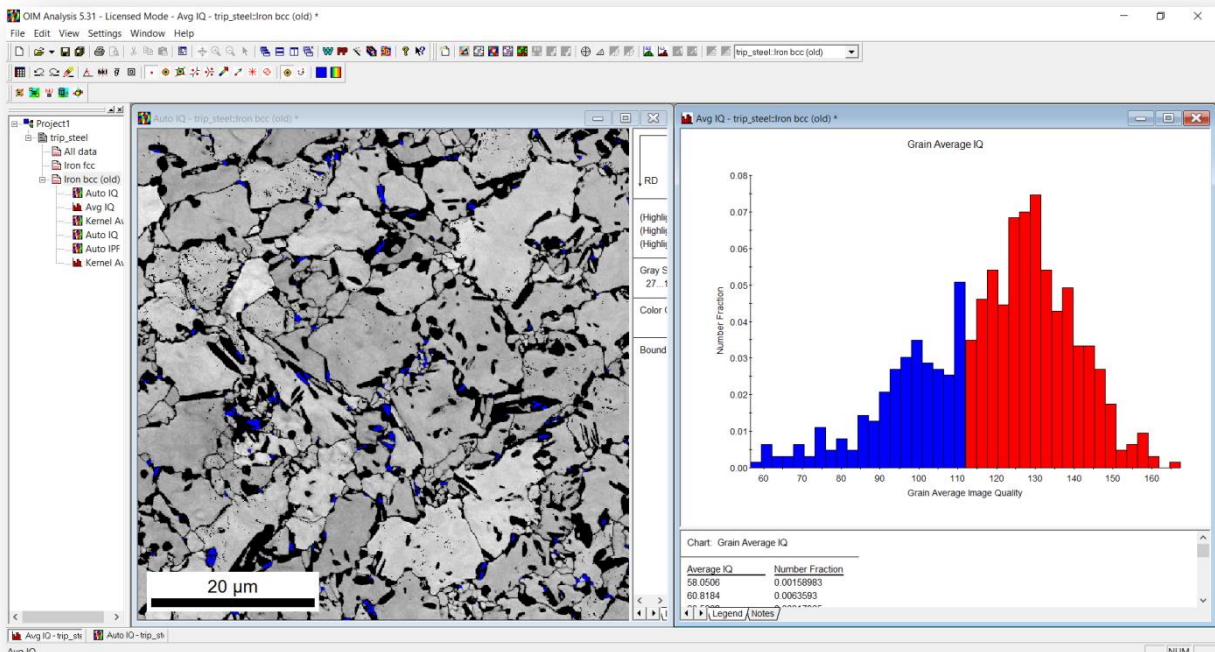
OIM Analysis 5.31 - Licensed Mode - Avg IQ - trip_steel::Iron bcc (old) *

File Edit View Settings Window Help

trip_steel::Iron bcc (old)

Project1
trip_steel
All data
Iron fcc
Iron bcc (old)
Auto IQ
Avg IQ
Kernel Av
Auto IQ
Auto IPF
Kernel Av

Auto IQ - trip_steel::Iron bcc (old) *

20 µm

RD

(Highlig
(Highlig
(Highlig

Gray S
27...1

Color C

Bound

Avg IQ - trip_steel::Iron bcc (old) *

Grain Average IQ

Number Fraction

0.08
0.07
0.06
0.05
0.04
0.03
0.02
0.01
0.00

60 70 80 90 100 110 120 130 140 150 160

Grain Average Image Quality

Chart: Grain Average IQ

| Average IQ | Number Fraction |
|---|---|
| 58.0506 | 0.00158983 |
| 60.8184 | 0.0063593 |
| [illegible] | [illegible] |

Legend Notes

Avg IQ - trip_ste
Auto IQ - trip_ste

Avg IQ

NUM